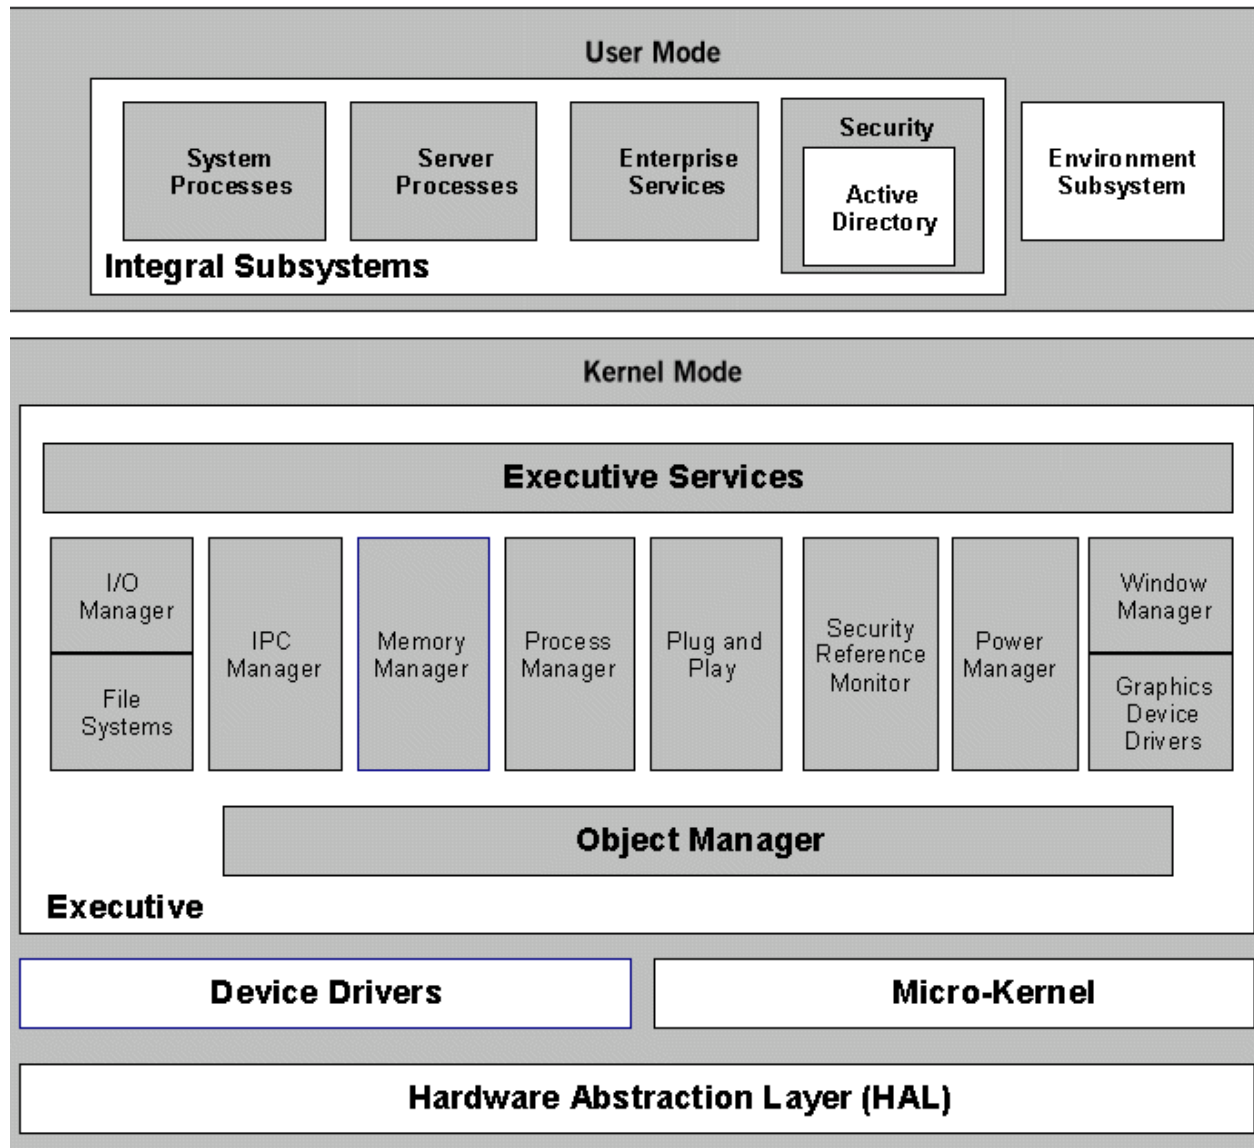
User Mode

System Processes

Server Processes

Enterprise Services

Security

Active Directory

Environment Subsystem

Integral Subsystems

Kernel Mode

Executive Services

I/O Manager

File Systems

IPC Manager

Memory Manager

Process Manager

Plug and Play

Security Reference Monitor

Power Manager

Window Manager

Graphics Device Drivers

Object Manager

Executive

Device Drivers

Micro-Kernel

Hardware Abstraction Layer (HAL)